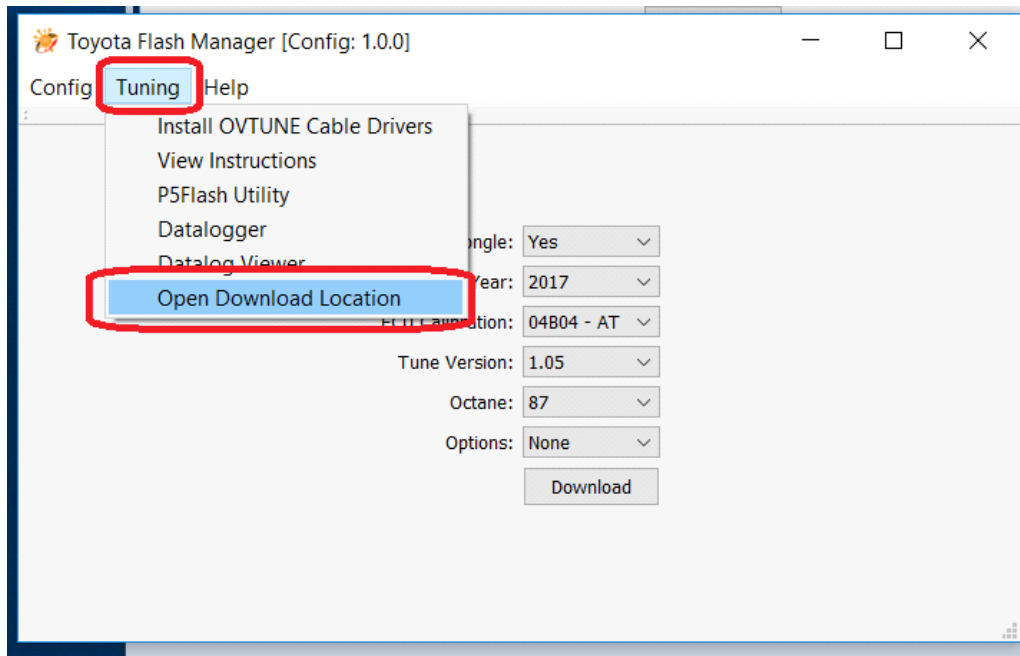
Toyota Flash Manager [Config: 1.0.0]

Config Tuning Help

Install OVTUNE Cable Drivers
View Instructions
P5Flash Utility
Datalogger
Datalog Viewer
Open Download Location

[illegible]ongle: Yes
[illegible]Year: 2017
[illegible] Calibration: 04B04 - AT
Tune Version: 1.05
Octane: 87
Options: None
Download